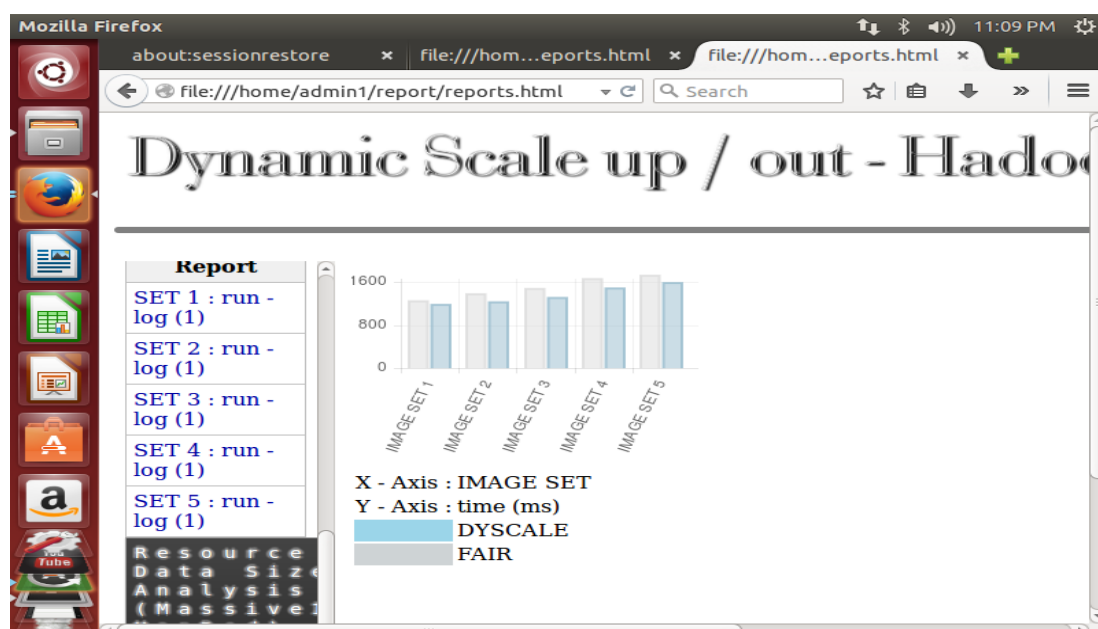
Mozilla Firefox

11:09 PM

about:sessionrestore

file:///hom...eports.html

file:///hom...eports.html

file:///home/admin1/report/reports.html

Search

Dynamic Scale up / out - Hadoo

Report

SET 1 : run - log (1)

SET 2 : run - log (1)

SET 3 : run - log (1)

SET 4 : run - log (1)

SET 5 : run - log (1)

Resource
Data Size
Analysis
(Massive

1600
800
0

IMAGE SET 1
IMAGE SET 2
IMAGE SET 3
IMAGE SET 4
IMAGE SET 5

X - Axis : IMAGE SET
Y - Axis : time (ms)
DYSCALE
FAIR